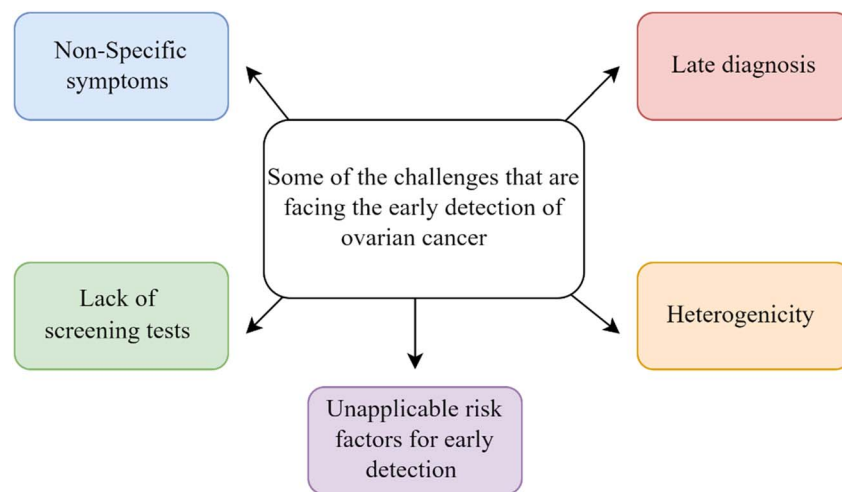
Non-Specific symptoms

Late diagnosis

Some of the challenges that are facing the early detection of ovarian cancer

Lack of screening tests

Heterogenicity

Unapplicable risk factors for early detection